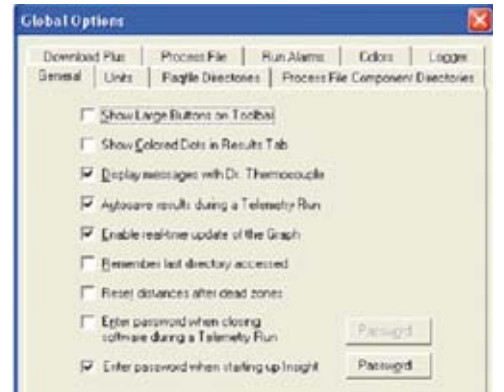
Global Options

Download Plus | Process File | Run Alarms | Colors | Logger
General | Units | Profile Directories | Process File Component Directories

Show Large Buttons on Toolbar

Show Colored Dots in Results Tab

Display messages with Dr. Thermocouple

Autosave results during a Telemetry Run

Enable real-time update of the Graph

Remember last directory accessed

Reset distances after dead zones

Enter password when closing software during a Telemetry Run

Password

Enter password when starting up Insight

Password